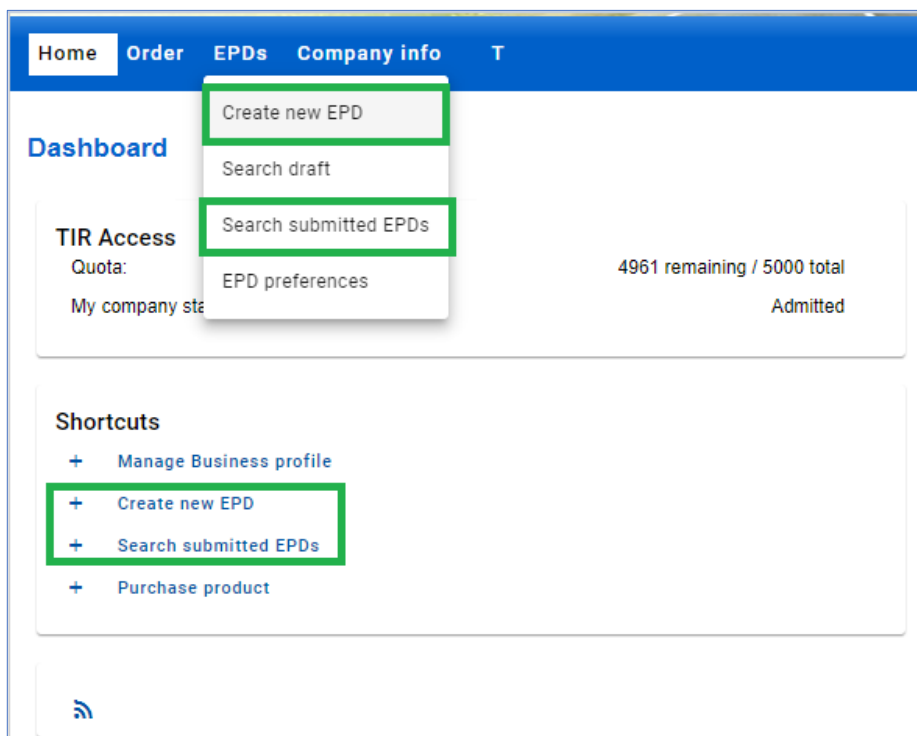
Home Order EPDs Company info T

Create new EPD
Search draft
Search submitted EPDs
EPD preferences

Dashboard

TIR Access
Quota: 4961 remaining / 5000 total
My company sta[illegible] Admitted

Shortcuts
+ Manage Business profile
+ Create new EPD
+ Search submitted EPDs
+ Purchase product